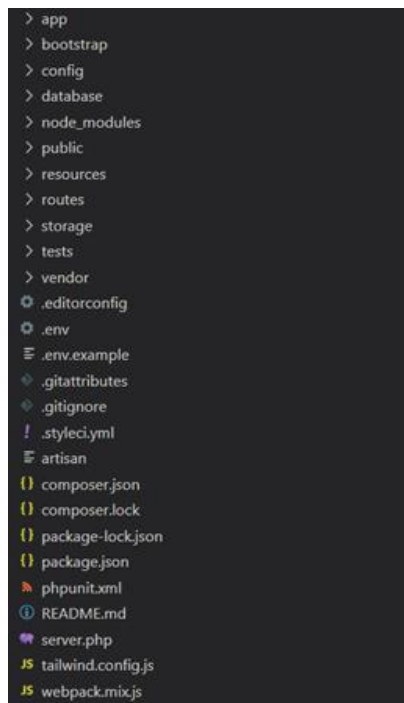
> app
> bootstrap
> config
> database
> node_modules
> public
> resources
> routes
> storage
> tests
> vendor
.editorconfig
.env
.env.example
.gitattributes
.gitignore
! .styleci.yml
artisan
{} composer.json
{} composer.lock
{} package-lock.json
{} package.json
phpunit.xml
README.md
server.php
JS tailwind.config.js
JS webpack.mix.js